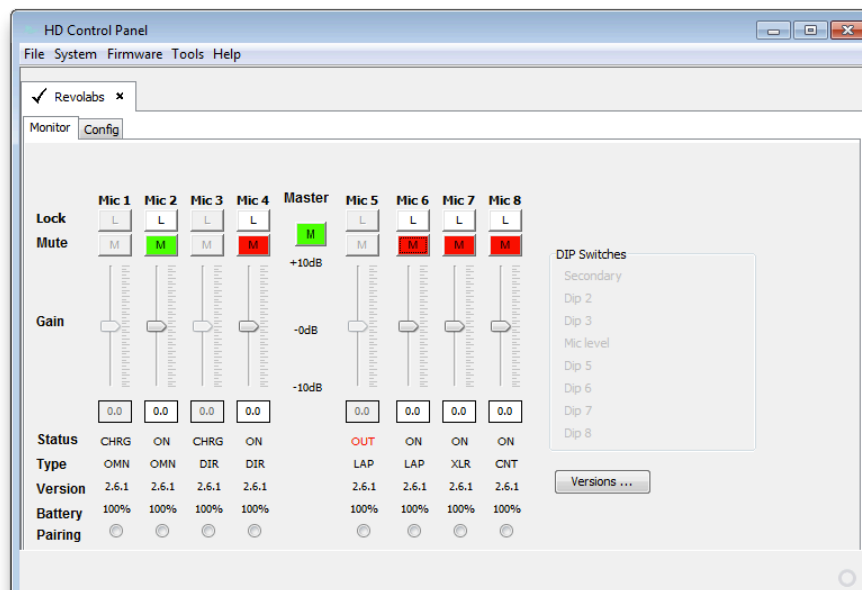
HD Control Panel

File System Firmware Tools Help

Revolabs ×

Monitor Config

| | Mic 1 | Mic 2 | Mic 3 | Mic 4 | Master | Mic 5 | Mic 6 | Mic 7 | Mic 8 |
|---|---|---|---|---|---|---|---|---|---|
| Lock | L | L | L | L | | L | L | L | L |
| Mute | M | M | M | M | M | M | M | M | M |
| Gain | | | | | +10dB -0dB -10dB | | | | |
| | 0.0 | 0.0 | 0.0 | 0.0 | | 0.0 | 0.0 | 0.0 | 0.0 |
| Status | CHRG | ON | CHRG | ON | | OUT | ON | ON | ON |
| Type | OMN | OMN | DIR | DIR | | LAP | LAP | XLR | CNT |
| Version | 2.6.1 | 2.6.1 | 2.6.1 | 2.6.1 | | 2.6.1 | 2.6.1 | 2.6.1 | 2.6.1 |
| Battery | 100% | 100% | 100% | 100% | | 100% | 100% | 100% | 100% |
| Pairing | | | | | | | | | |

DIP Switches
Secondary
Dip 2
Dip 3
Mic level
Dip 5
Dip 6
Dip 7
Dip 8

Versions ...